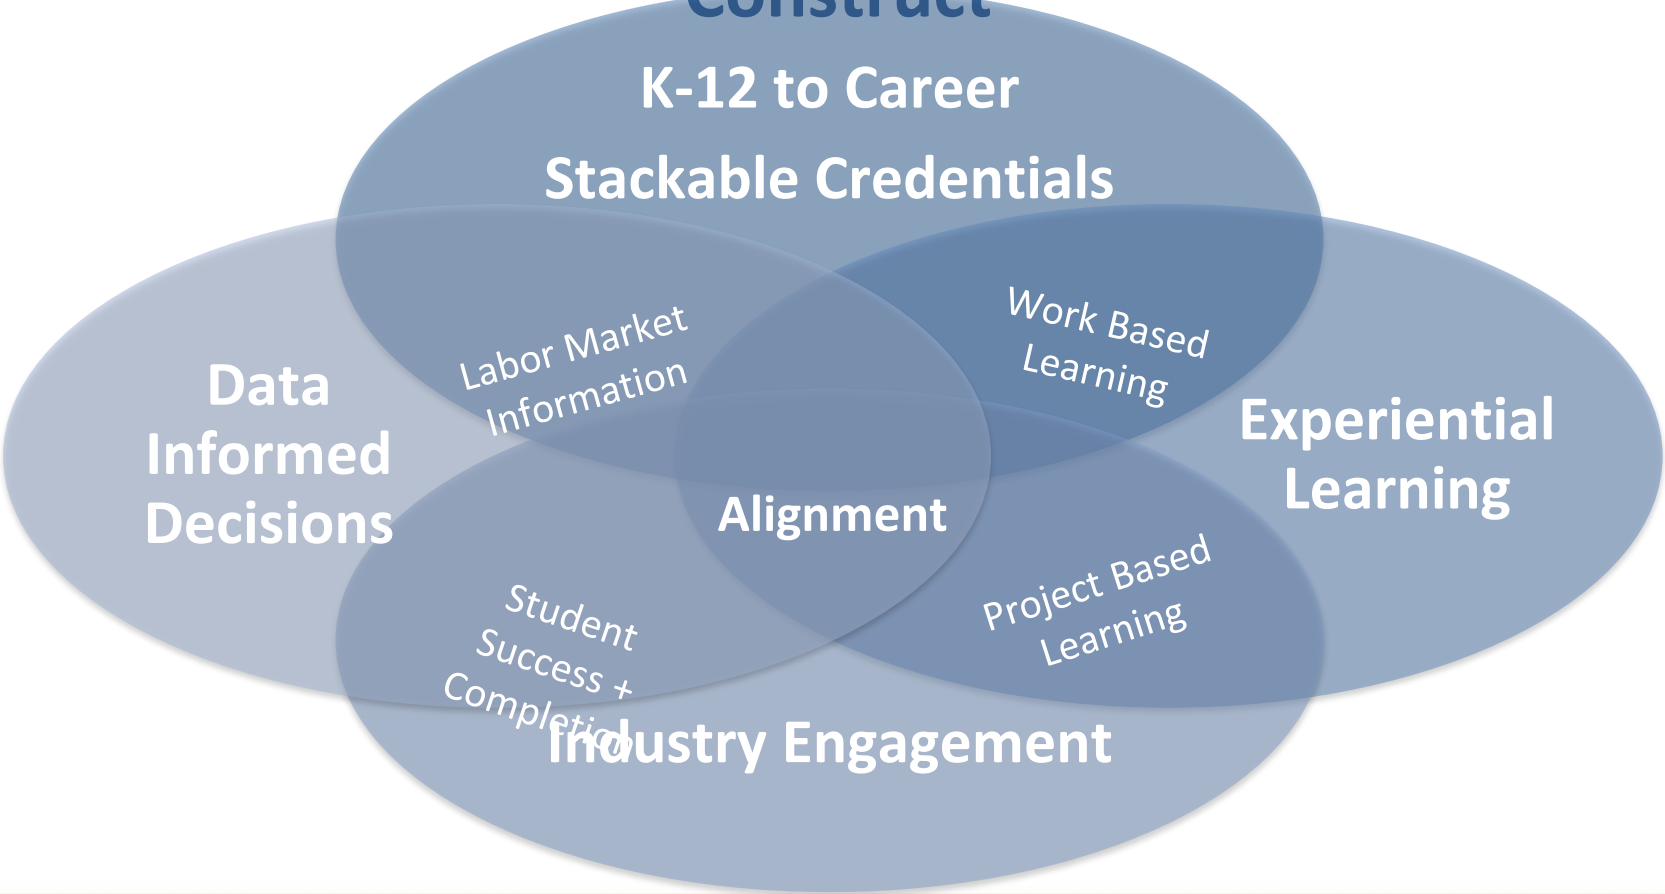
Construct

K-12 to Career

Stackable Credentials

Data Informed Decisions

Labor Market Information

Work Based Learning

Experiential Learning

Alignment

Student Success + Completion

Project Based Learning

Industry Engagement